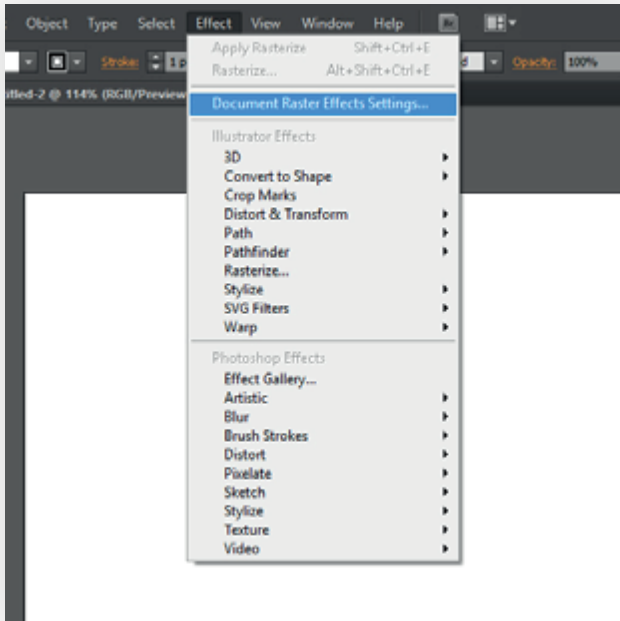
c Object Type Select Effect View Window Help

Stroke: 1 p

d Opacity: 100%

itled-2 @ 114% (RGB/Preview

Apply Rasterize Shift+Ctrl+E
Rasterize... Alt+Shift+Ctrl+E

Document Raster Effects Settings...

Illustrator Effects
3D
Convert to Shape
Crop Marks
Distort & Transform
Path
Pathfinder
Rasterize...
Stylize
SVG Filters
Warp

Photoshop Effects
Effect Gallery...
Artistic
Blur
Brush Strokes
Distort
Pixelate
Sketch
Stylize
Texture
Video